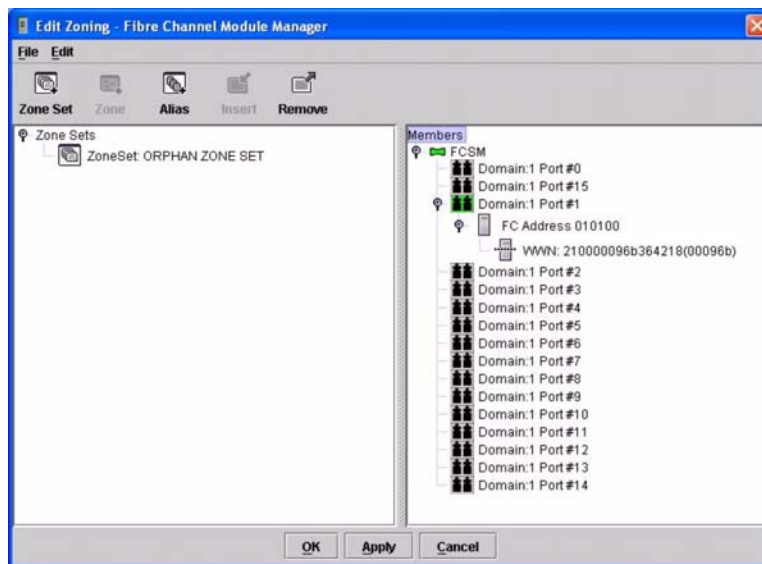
Edit Zoning - Fibre Channel Module Manager

File Edit

Zone Set Zone Alias Insert Remove

Zone Sets
ZoneSet: ORPHAN ZONE SET

Members
FCSM
Domain:1 Port #0
Domain:1 Port #15
Domain:1 Port #1
FC Address 010100
WWN: 210000096b364218(00096b)
Domain:1 Port #2
Domain:1 Port #3
Domain:1 Port #4
Domain:1 Port #5
Domain:1 Port #6
Domain:1 Port #7
Domain:1 Port #8
Domain:1 Port #9
Domain:1 Port #10
Domain:1 Port #11
Domain:1 Port #12
Domain:1 Port #13
Domain:1 Port #14

OK Apply Cancel